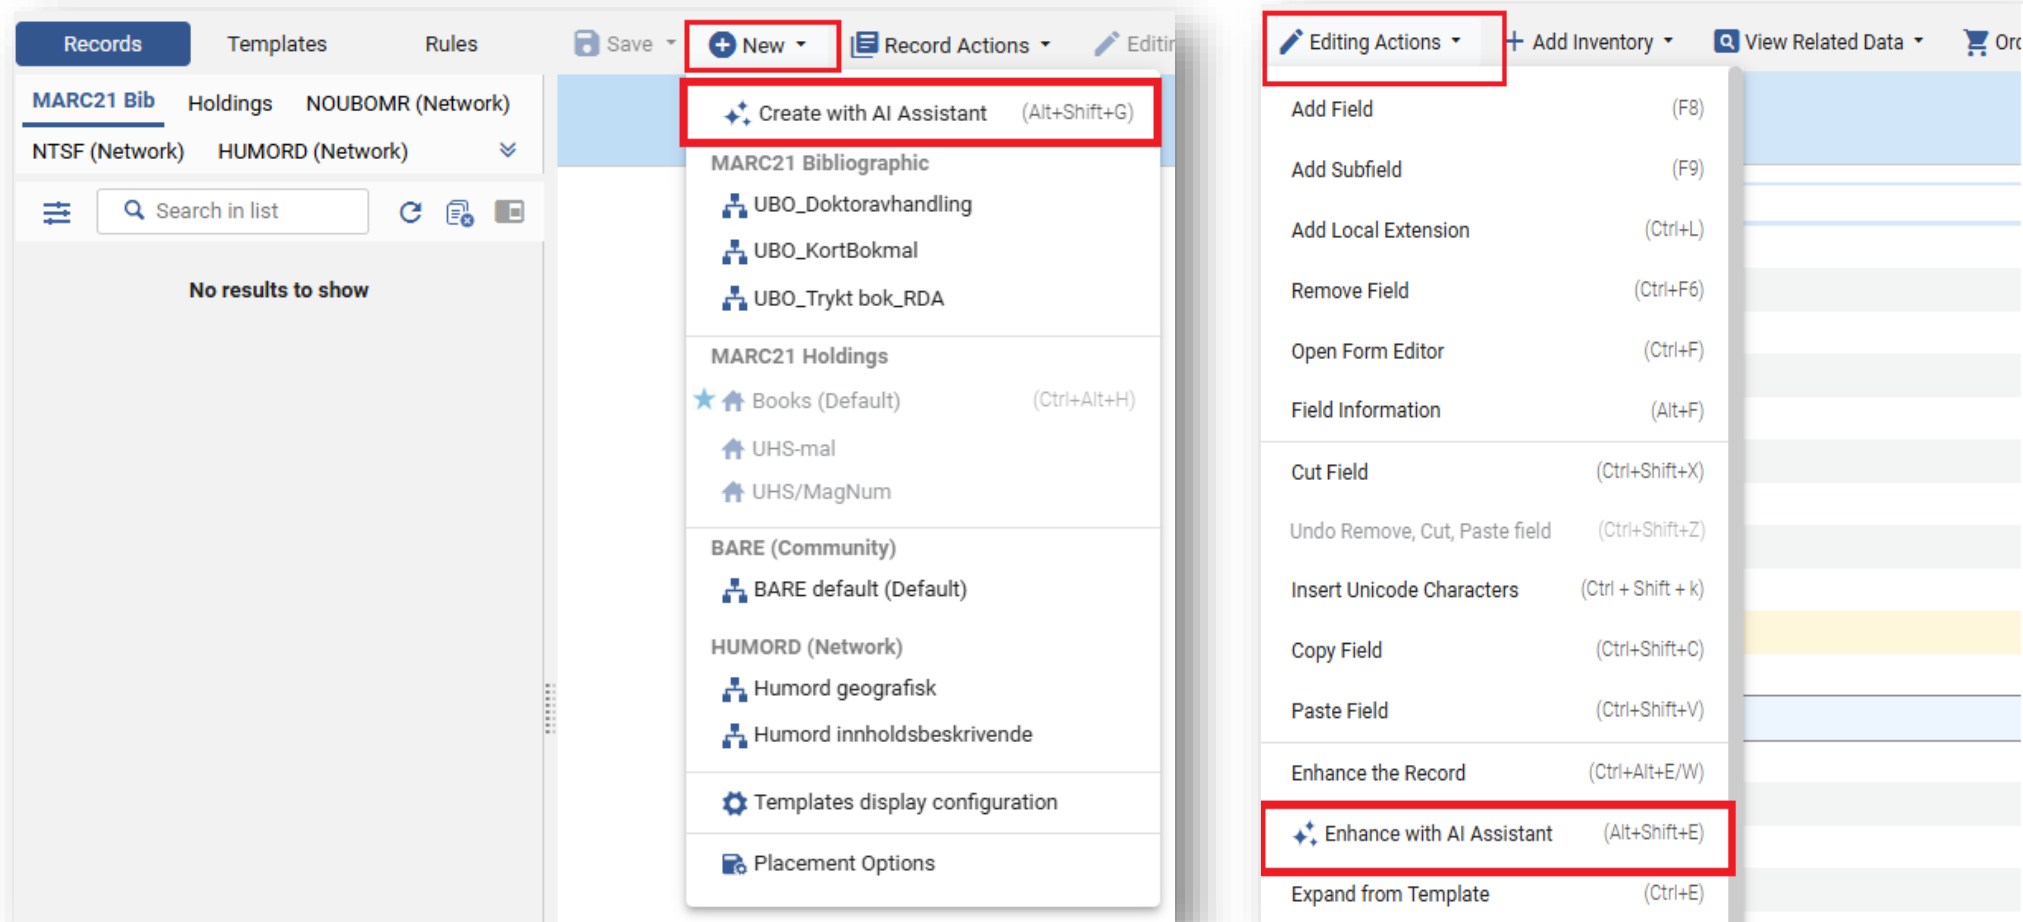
Records Templates Rules

MARC21 Bib Holdings NOUBOMR (Network)
NTSF (Network) HUMORD (Network)

Search in list

No results to show

Save New Record Actions Editi

Create with AI Assistant (Alt+Shift+G)

MARC21 Bibliographic
UBO_Doktoravhandling
UBO_KortBokmal
UBO_Trykt bok_RDA

MARC21 Holdings
Books (Default) (Ctrl+Alt+H)
UHS-mal
UHS/MagNum

BARE (Community)
BARE default (Default)

HUMORD (Network)
Humord geografisk
Humord innholdsbeskrivende

Templates display configuration

Placement Options

Editing Actions Add Inventory View Related Data Or

| Add Field | (F8) |
|---|---|
| Add Subfield | (F9) |
| Add Local Extension | (Ctrl+L) |
| Remove Field | (Ctrl+F6) |
| Open Form Editor | (Ctrl+F) |
| Field Information | (Alt+F) |
| Cut Field | (Ctrl+Shift+X) |
| Undo Remove, Cut, Paste field | (Ctrl+Shift+Z) |
| Insert Unicode Characters | (Ctrl + Shift + k) |
| Copy Field | (Ctrl+Shift+C) |
| Paste Field | (Ctrl+Shift+V) |
| Enhance the Record | (Ctrl+Alt+E/W) |
| Enhance with AI Assistant | (Alt+Shift+E) |
| Expand from Template | (Ctrl+E) |